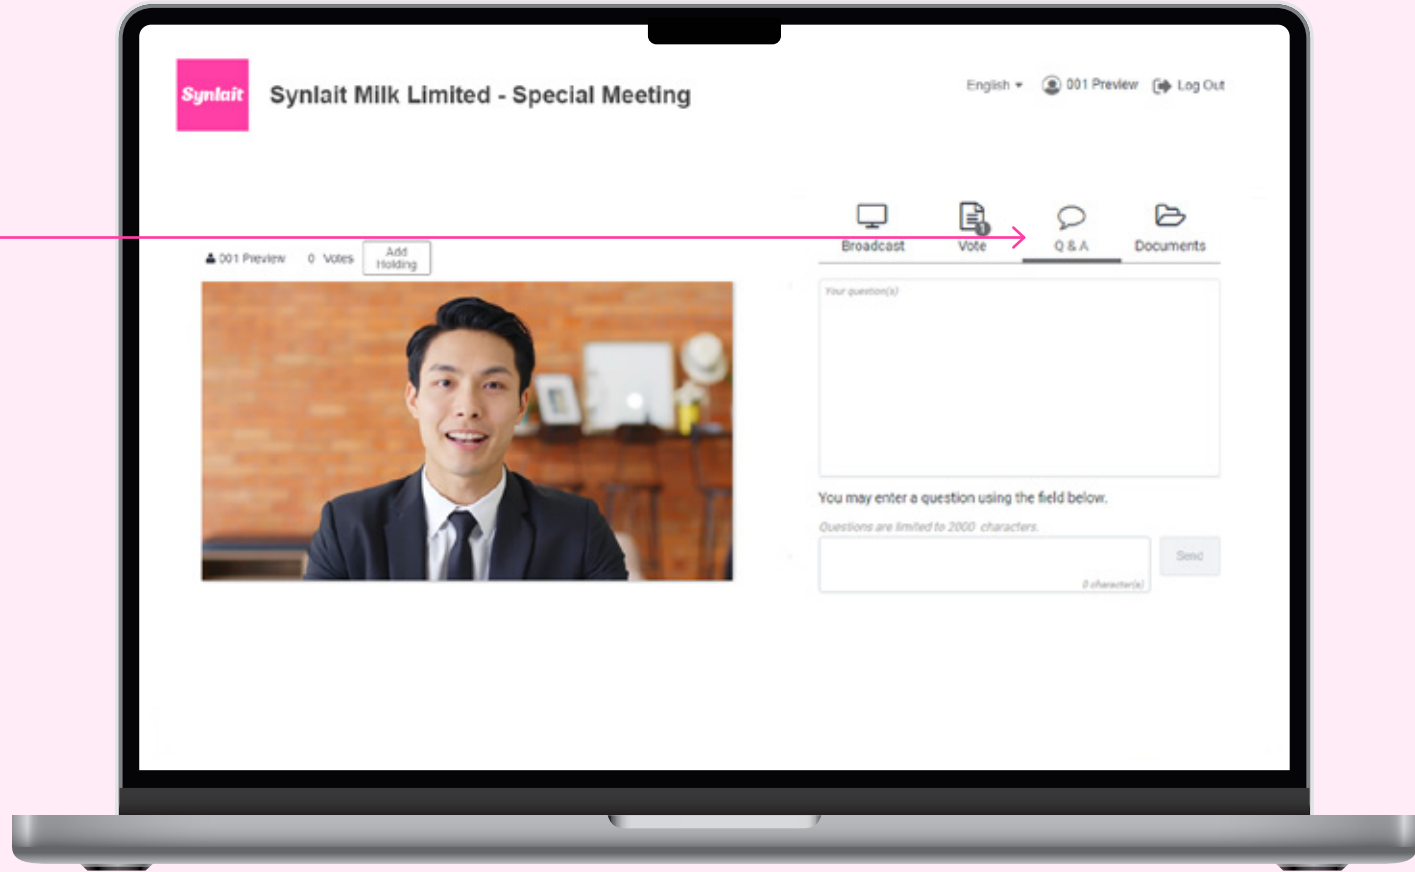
Synlait

Synlait Milk Limited - Special Meeting

English ▾ 001 Preview Log Out

Broadcast Vote Q & A Documents

001 Preview 0 Votes Add Holding

Your question(s)

You may enter a question using the field below.

Questions are limited to 2000 characters.

0 character(s)

Send